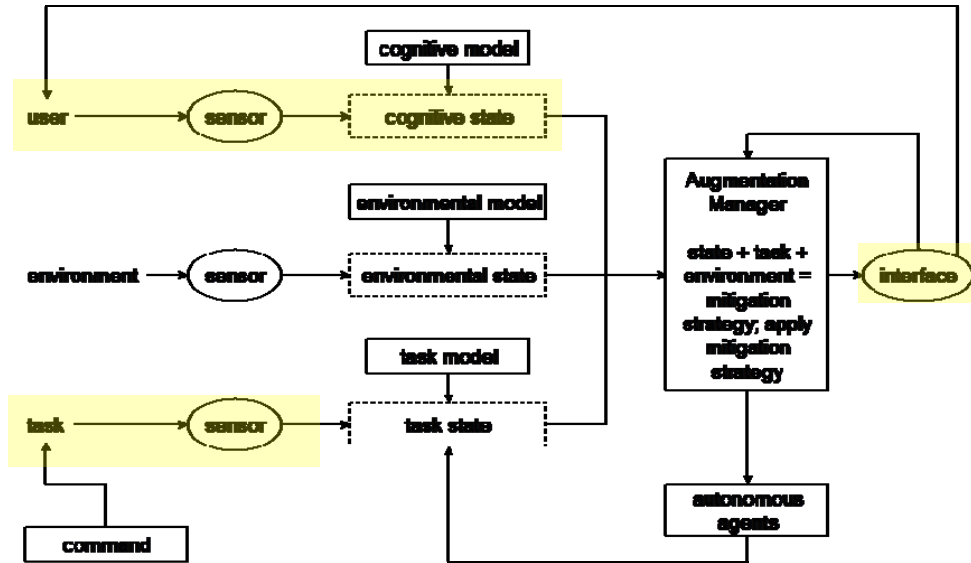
cognitive model

user

sensor

cognitive state

environmental model

environment

sensor

environmental state

task model

task

sensor

task state

command

Augmentation Manager

state + task + environment = mitigation strategy; apply mitigation strategy

interface

autonomous agents